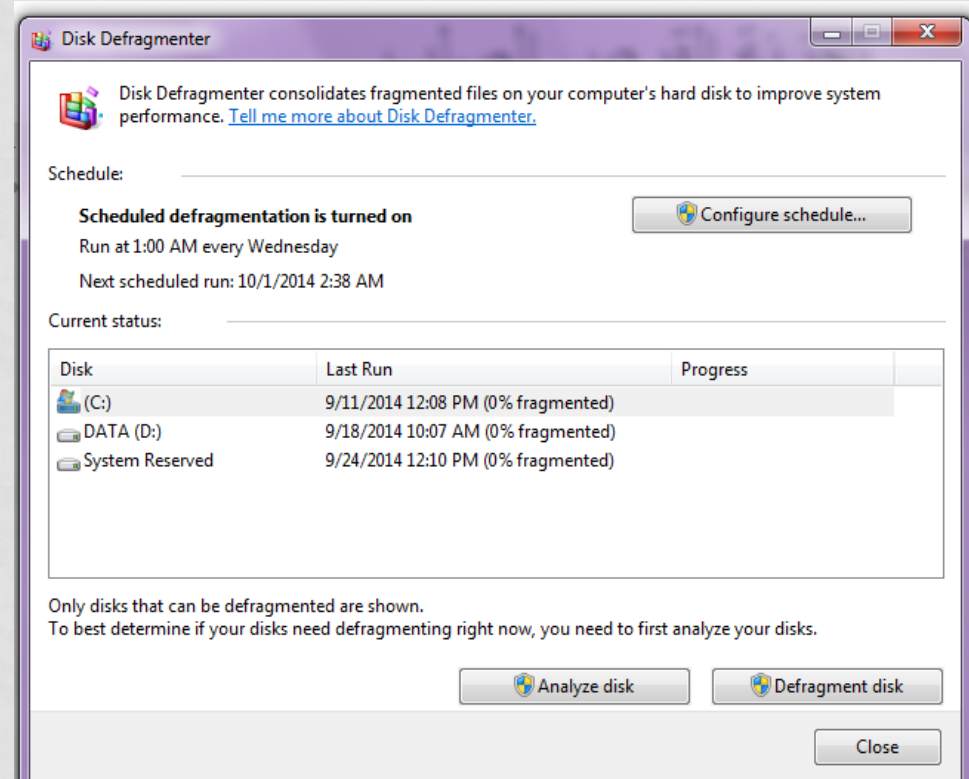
Disk Defragmenter

Disk Defragmenter consolidates fragmented files on your computer's hard disk to improve system performance. Tell me more about Disk Defragmenter.

Schedule:

Scheduled defragmentation is turned on

Run at 1:00 AM every Wednesday

Next scheduled run: 10/1/2014 2:38 AM

Configure schedule...

Current status:

| Disk | Last Run | Progress |
|---|---|---|
| (C:) | 9/11/2014 12:08 PM (0% fragmented) | |
| DATA (D:) | 9/18/2014 10:07 AM (0% fragmented) | |
| System Reserved | 9/24/2014 12:10 PM (0% fragmented) | |

Only disks that can be defragmented are shown.
To best determine if your disks need defragmenting right now, you need to first analyze your disks.

Analyze disk

Defragment disk

Close